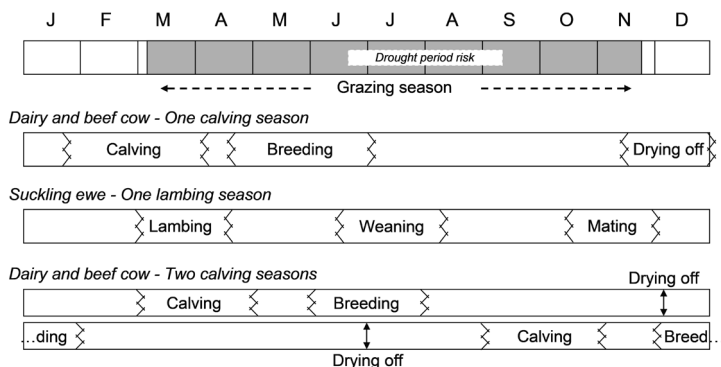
J F M A M J J A S O N D

Drought period risk

Grazing season

Dairy and beef cow - One calving season

Calving Breeding Drying off

Suckling ewe - One lambing season

Lambing Weaning Mating

Dairy and beef cow - Two calving seasons

Drying off

Calving Breeding

...ding Calving Breed...

Drying off